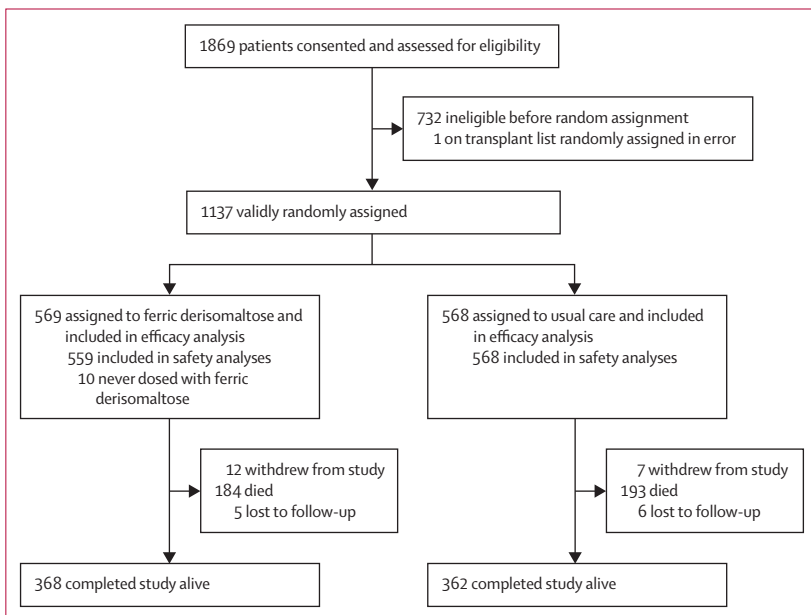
1869 patients consented and assessed for eligibility

732 ineligible before random assignment
1 on transplant list randomly assigned in error

1137 validly randomly assigned

569 assigned to ferric derisomaltose and included in efficacy analysis
559 included in safety analyses
10 never dosed with ferric derisomaltose

568 assigned to usual care and included in efficacy analysis
568 included in safety analyses

12 withdrew from study
184 died
5 lost to follow-up

7 withdrew from study
193 died
6 lost to follow-up

368 completed study alive

362 completed study alive